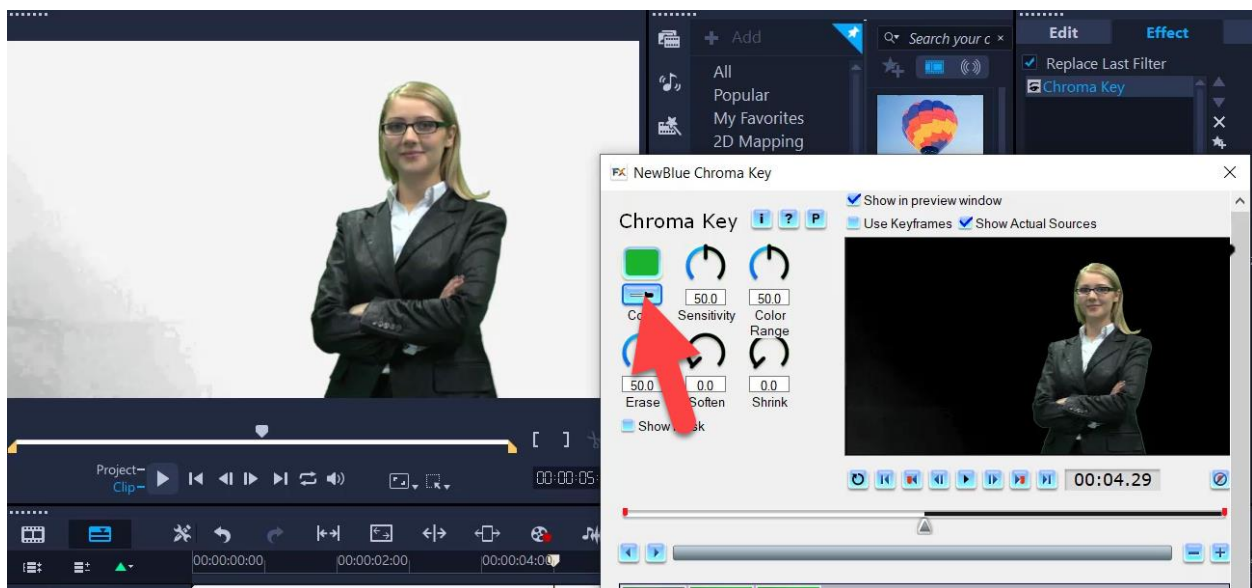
Add
All
Popular
My Favorites
2D Mapping

Search your c ×

Edit
Effect
Replace Last Filter
Chroma Key

NewBlue Chroma Key

Chroma Key i ? P

Show in preview window
Use Keyframes Show Actual Sources

50.0 Sensitivity
50.0 Color Range
Co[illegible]
50.0 Erase
0.0 Soften
0.0 Shrink
Show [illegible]sk

00:04.29

Project
Clip

00:00:05

00:00:00:00
00:00:02:00
00:00:04:00